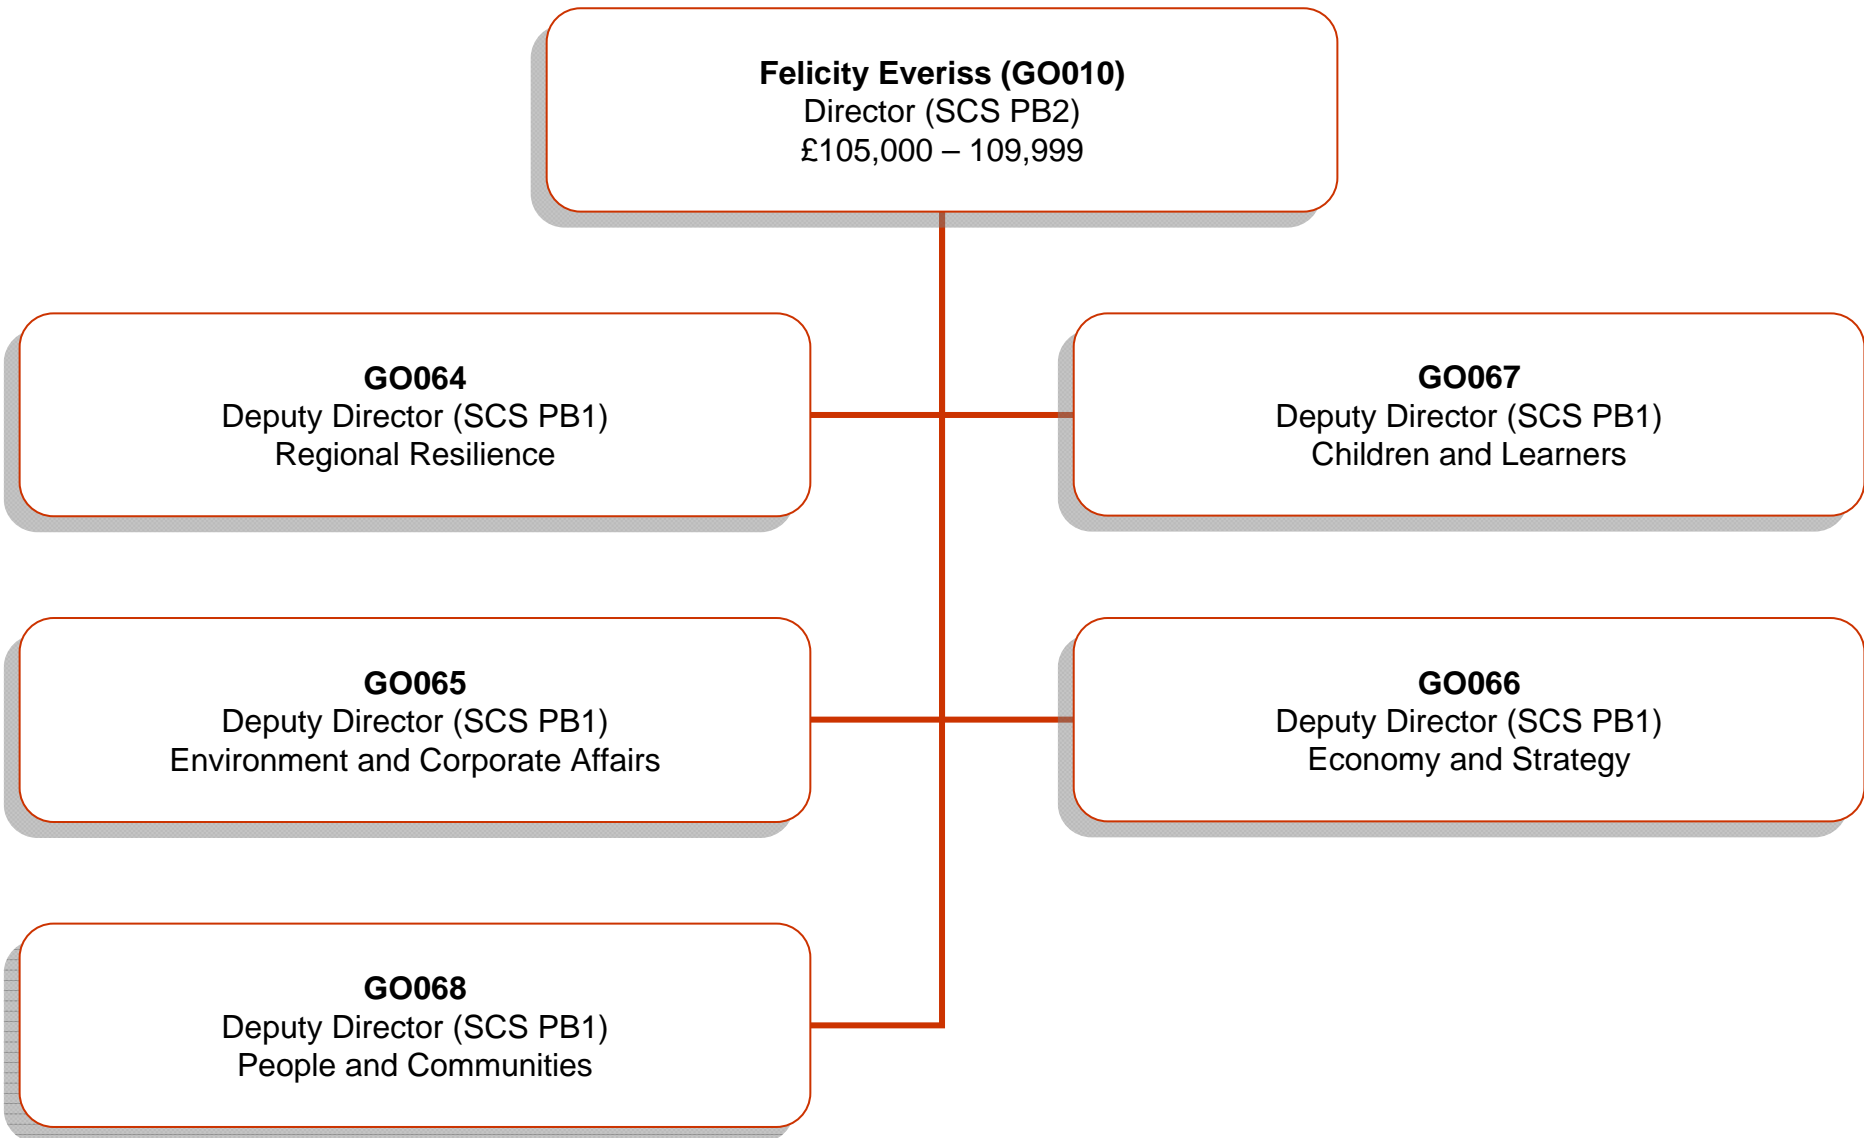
**Felicity Everiss (GO010)**
Director (SCS PB2)
£105,000 – 109,999

**GO064**
Deputy Director (SCS PB1)
Regional Resilience

**GO067**
Deputy Director (SCS PB1)
Children and Learners

**GO065**
Deputy Director (SCS PB1)
Environment and Corporate Affairs

**GO066**
Deputy Director (SCS PB1)
Economy and Strategy

**GO068**
Deputy Director (SCS PB1)
People and Communities